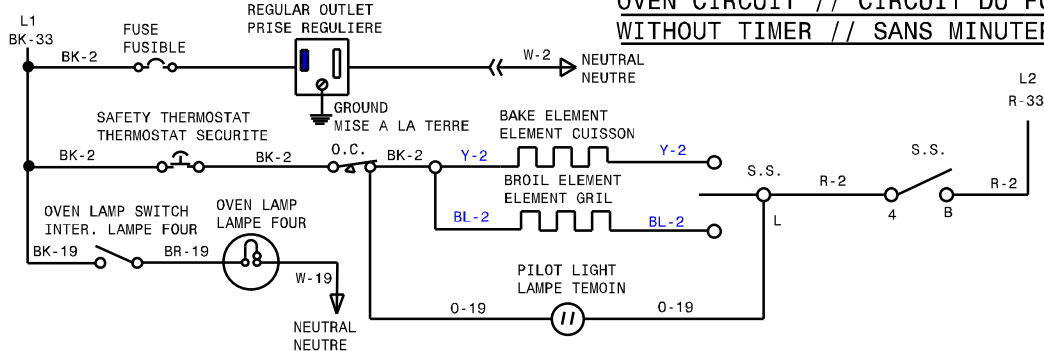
OVEN CIRCUIT // CIRCUIT DU FO
WITHOUT TIMER // SANS MINUTEF

L1
BK-33

FUSE
FUSIBLE

BK-2

REGULAR OUTLET
PRISE REGULIERE

W-2

NEUTRAL
NEUTRE

GROUND
MISE A LA TERRE

L2
R-33

SAFETY THERMOSTAT
THERMOSTAT SECURITE

BK-2

BK-2

O.C.

BK-2

BAKE ELEMENT
ELEMENT CUISSON

Y-2

Y-2

BROIL ELEMENT
ELEMENT GRIL

BL-2

BL-2

S.S.

R-2

S.S.

R-2

L

4

B

OVEN LAMP SWITCH
INTER. LAMPE FOUR

OVEN LAMP
LAMPE FOUR

BK-19

BR-19

W-19

NEUTRAL
NEUTRE

PILOT LIGHT
LAMPE TEMOIN

O-19

O-19